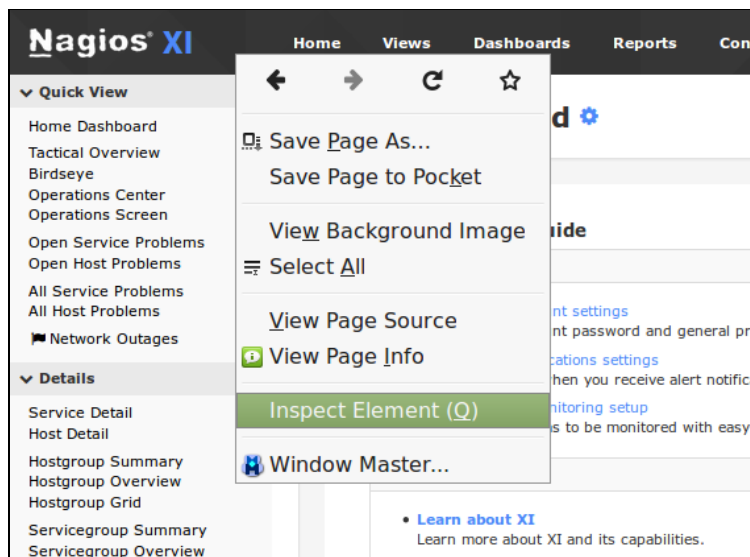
Nagios XI

Home Views Dashboards Reports Con

Quick View

Home Dashboard
Tactical Overview
Birdseye
Operations Center
Operations Screen

Open Service Problems
Open Host Problems

All Service Problems
All Host Problems

Network Outages

Details

Service Detail
Host Detail

Hostgroup Summary
Hostgroup Overview
Hostgroup Grid

Servicegroup Summary
Servicegroup Overview

Save Page As...
Save Page to Pocket

View Background Image
Select All

View Page Source
View Page Info

Inspect Element (Q)

Window Master...

d

uide

nt settings
nt password and general pr
cations settings
hen you receive alert notific
nitoring setup
s to be monitored with easy

• Learn about XI
Learn more about XI and its capabilities.